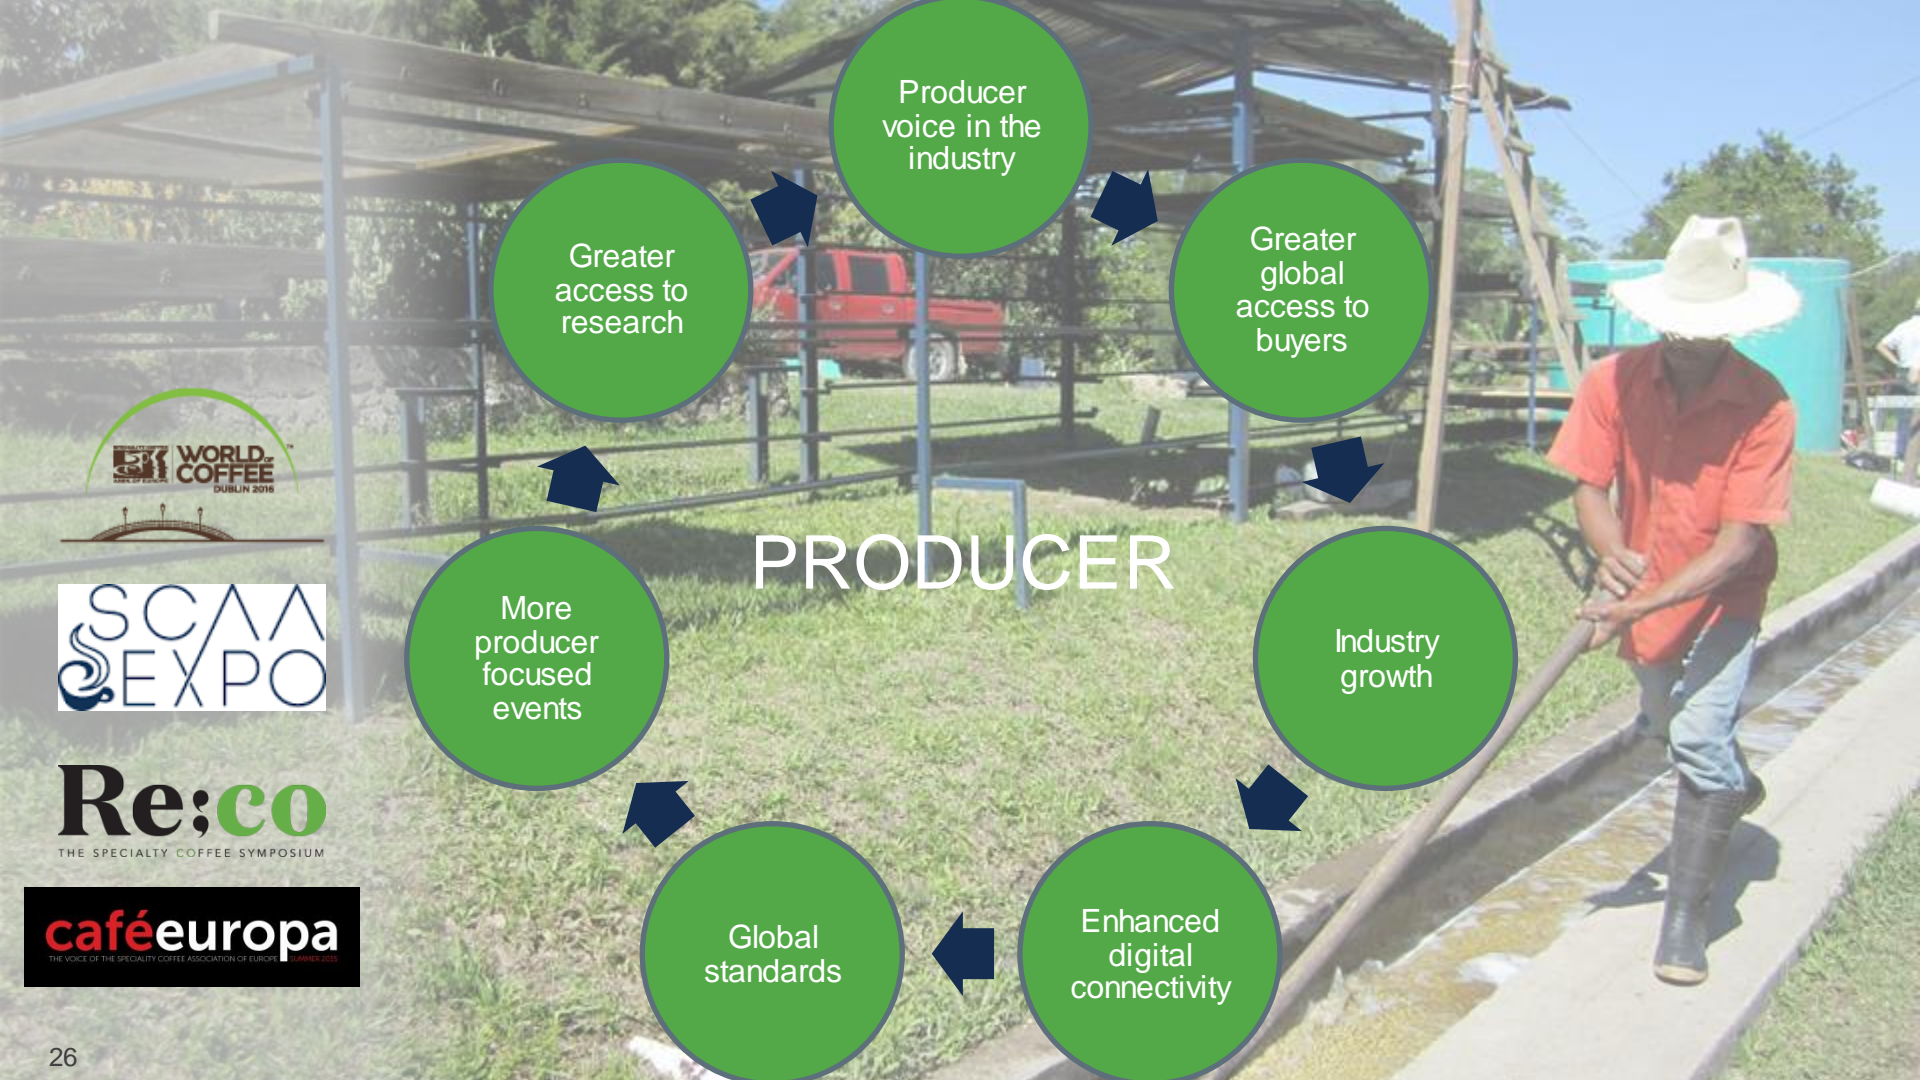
Producer voice in the industry

Greater global access to buyers

Industry growth

Enhanced digital connectivity

Global standards

More producer focused events

Greater access to research

PRODUCER

WORLD OF COFFEE
DUBLIN 2015

SCAA EXPO

Re:co
THE SPECIALTY COFFEE SYMPOSIUM

caféeuropa
THE VOICE OF THE SPECIALTY COFFEE ASSOCIATION OF EUROPE SUMMER 2015

26